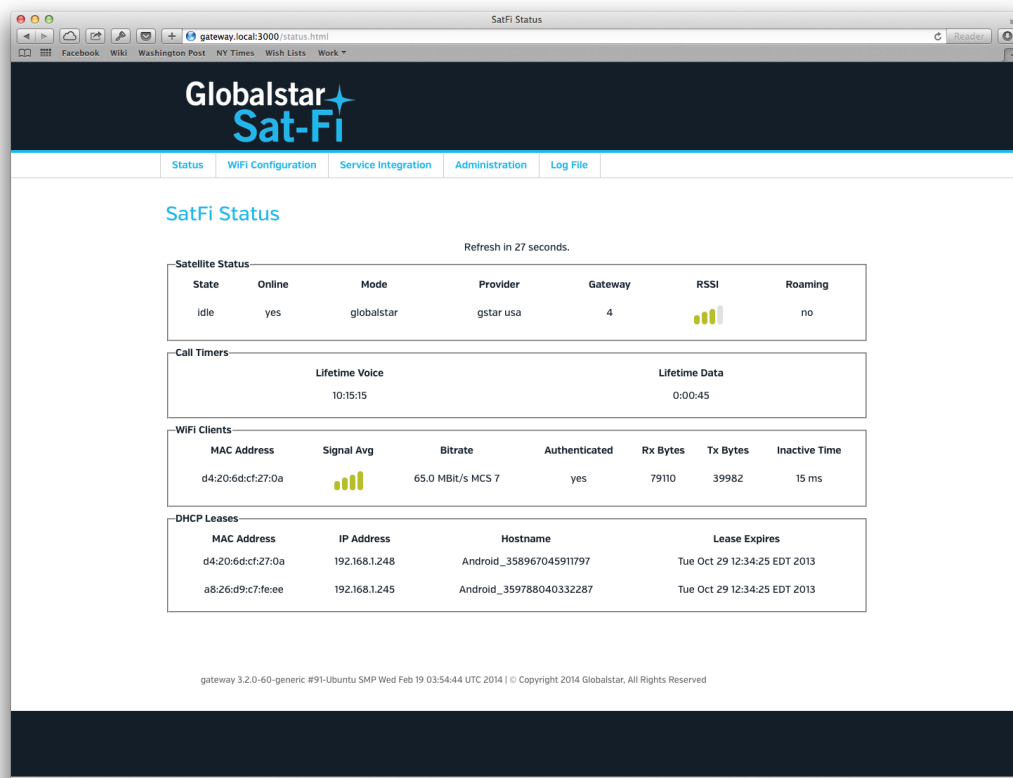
SatFi Status

gateway.local:3000/status.html

Reader

Facebook Wiki Washington Post NY Times Wish Lists Work

Globalstar
Sat-Fi

Status | WiFi Configuration | Service Integration | Administration | Log File

SatFi Status

Refresh in 27 seconds.

Satellite Status

| State | Online | Mode | Provider | Gateway | RSSI | Roaming |
|---|---|---|---|---|---|---|
| idle | yes | globalstar | gstar usa | 4 | | no |

Call Timers

| Lifetime Voice | Lifetime Data |
|---|---|
| 10:15:15 | 0:00:45 |

WiFi Clients

| MAC Address | Signal Avg | Bitrate | Authenticated | Rx Bytes | Tx Bytes | Inactive Time |
|---|---|---|---|---|---|---|
| d4:20:6d:cf:27:0a | | 65.0 MBit/s MCS 7 | yes | 79110 | 39982 | 15 ms |

DHCP Leases

| MAC Address | IP Address | Hostname | Lease Expires |
|---|---|---|---|
| d4:20:6d:cf:27:0a | 192.168.1.248 | Android_358967045911797 | Tue Oct 29 12:34:25 EDT 2013 |
| a8:26:d9:c7:fe:ee | 192.168.1.245 | Android_359788040332287 | Tue Oct 29 12:34:25 EDT 2013 |

gateway 3.2.0-60-generic #91-Ubuntu SMP Wed Feb 19 03:54:44 UTC 2014 | © Copyright 2014 Globalstar, All Rights Reserved